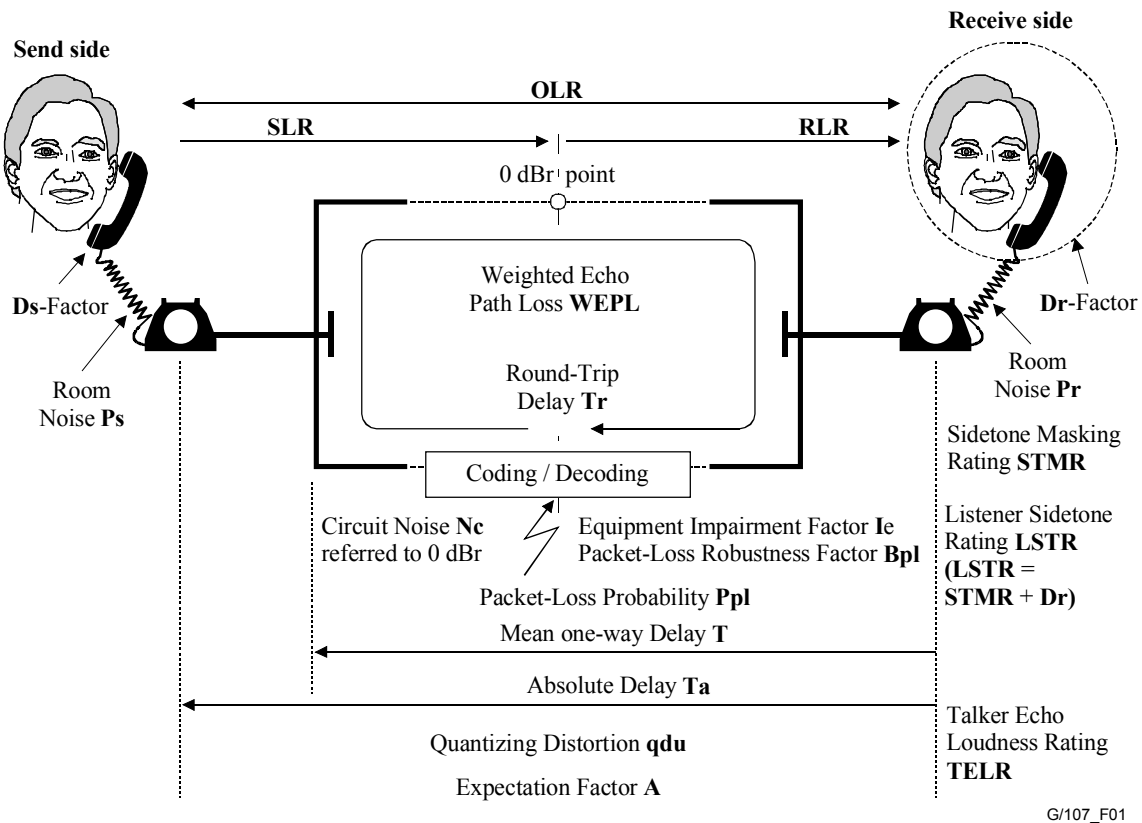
Send side

Receive side

OLR

SLR

RLR

0 dBr point

Ds-Factor

Dr-Factor

Weighted Echo Path Loss WEPL

Round-Trip Delay Tr

Room Noise Ps

Room Noise Pr

Sidetone Masking Rating STMR

Coding / Decoding

Circuit Noise Nc referred to 0 dBr

Equipment Impairment Factor Ie
Packet-Loss Robustness Factor Bpl

Listener Sidetone Rating LSTR (LSTR = STMR + Dr)

Packet-Loss Probability Ppl

Mean one-way Delay T

Absolute Delay Ta

Talker Echo Loudness Rating TELR

Quantizing Distortion qdu

Expectation Factor A

G/107_F01